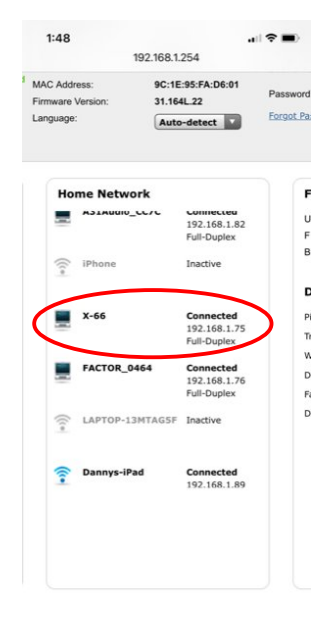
1:48

192.168.1.254

MAC Address: 9C:1E:95:FA:D6:01
Firmware Version: 31.164L.22
Language: Auto-detect

Passwor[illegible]
Forgot Pa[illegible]

Home Network

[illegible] Connected 192.168.1.82 Full-Duplex

iPhone Inactive

X-66 Connected 192.168.1.75 Full-Duplex

FACTOR_0464 Connected 192.168.1.76 Full-Duplex

LAPTOP-13MTAG5F Inactive

Dannys-iPad Connected 192.168.1.89

F
U
F
B

D
P
T
W
D
F
D